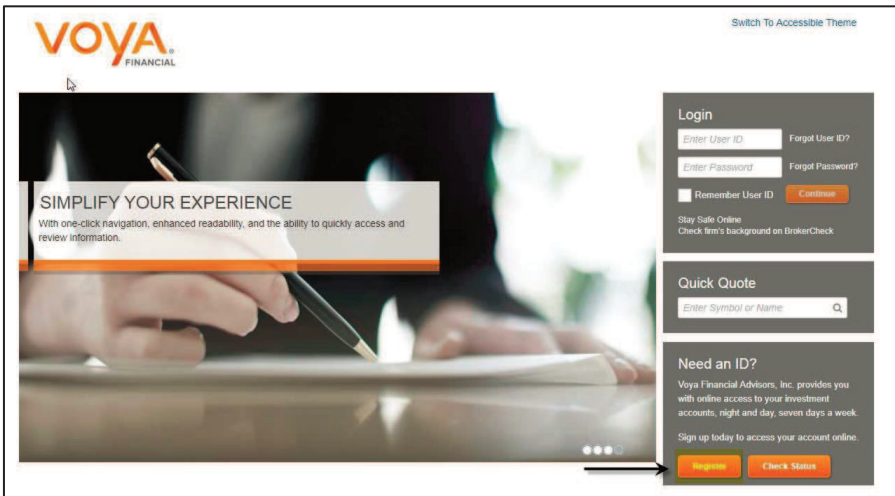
VOYA.
FINANCIAL

Switch To Accessible Theme

SIMPLIFY YOUR EXPERIENCE
With one-click navigation, enhanced readability, and the ability to quickly access and review information.

Login
Enter User ID
Forgot User ID?
Enter Password
Forgot Password?
Remember User ID
Continue
Stay Safe Online
Check firm's background on BrokerCheck

Quick Quote
Enter Symbol or Name

Need an ID?
Voya Financial Advisors, Inc. provides you with online access to your investment accounts, night and day, seven days a week.

Sign up today to access your account online.

Register
Check Status